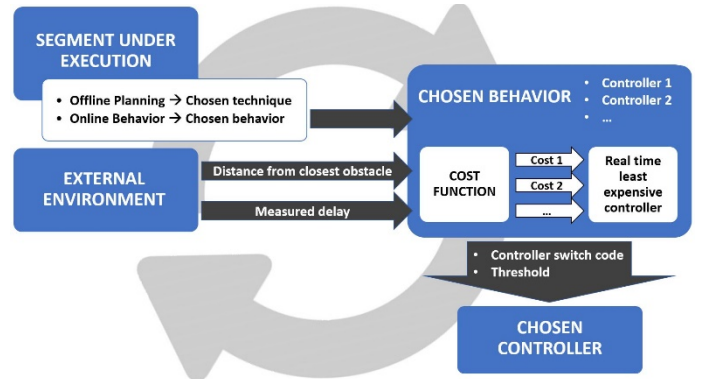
SEGMENT UNDER EXECUTION

- Offline Planning → Chosen technique
- Online Behavior → Chosen behavior

EXTERNAL ENVIRONMENT

Distance from closest obstacle

Measured delay

CHOSEN BEHAVIOR

- Controller 1
- Controller 2
- ...

COST FUNCTION

Cost 1

Cost 2

...

Real time least expensive controller

- Controller switch code
- Threshold

CHOSEN CONTROLLER